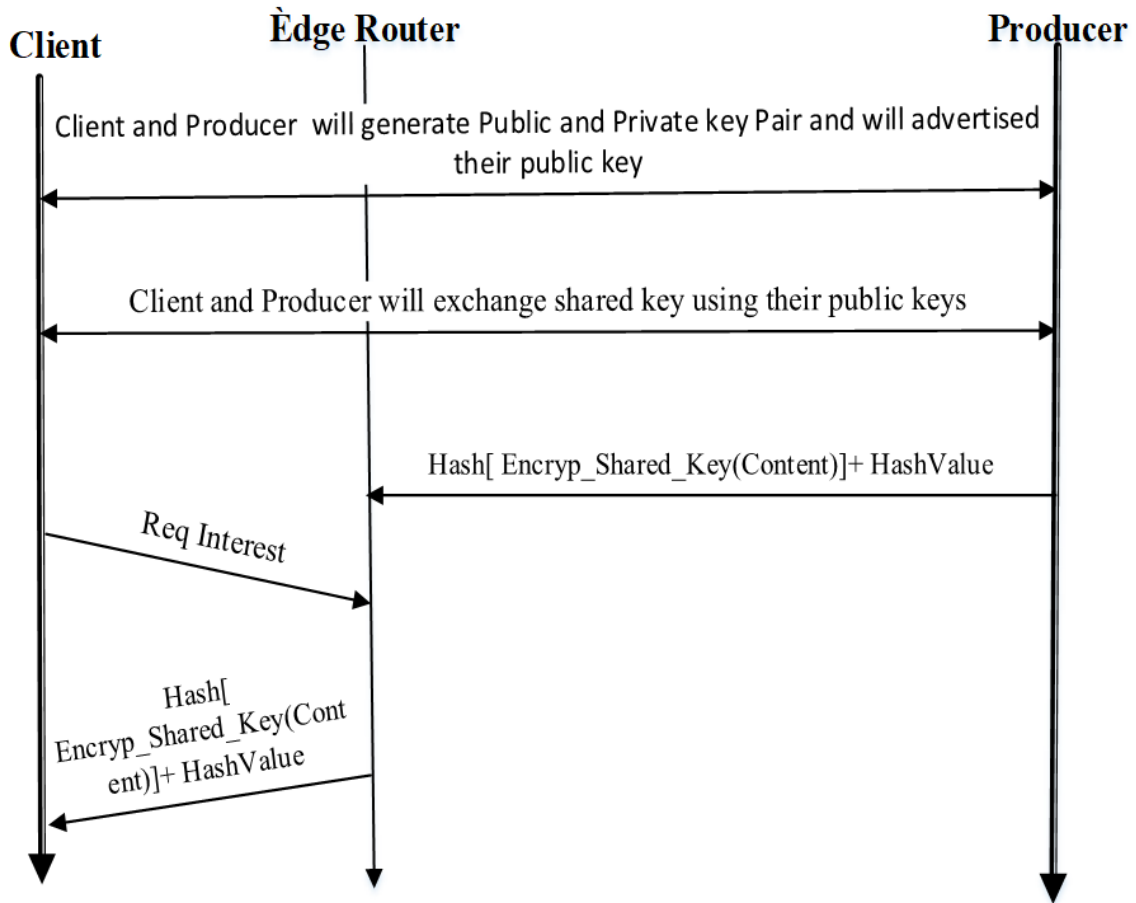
Client

Èdge Router

Producer

Client and Producer will generate Public and Private key Pair and will advertised their public key

Client and Producer will exchange shared key using their public keys

Hash[ Encryp_Shared_Key(Content)]+ HashValue

Req Interest

Hash[ Encryp_Shared_Key(Content)]+ HashValue